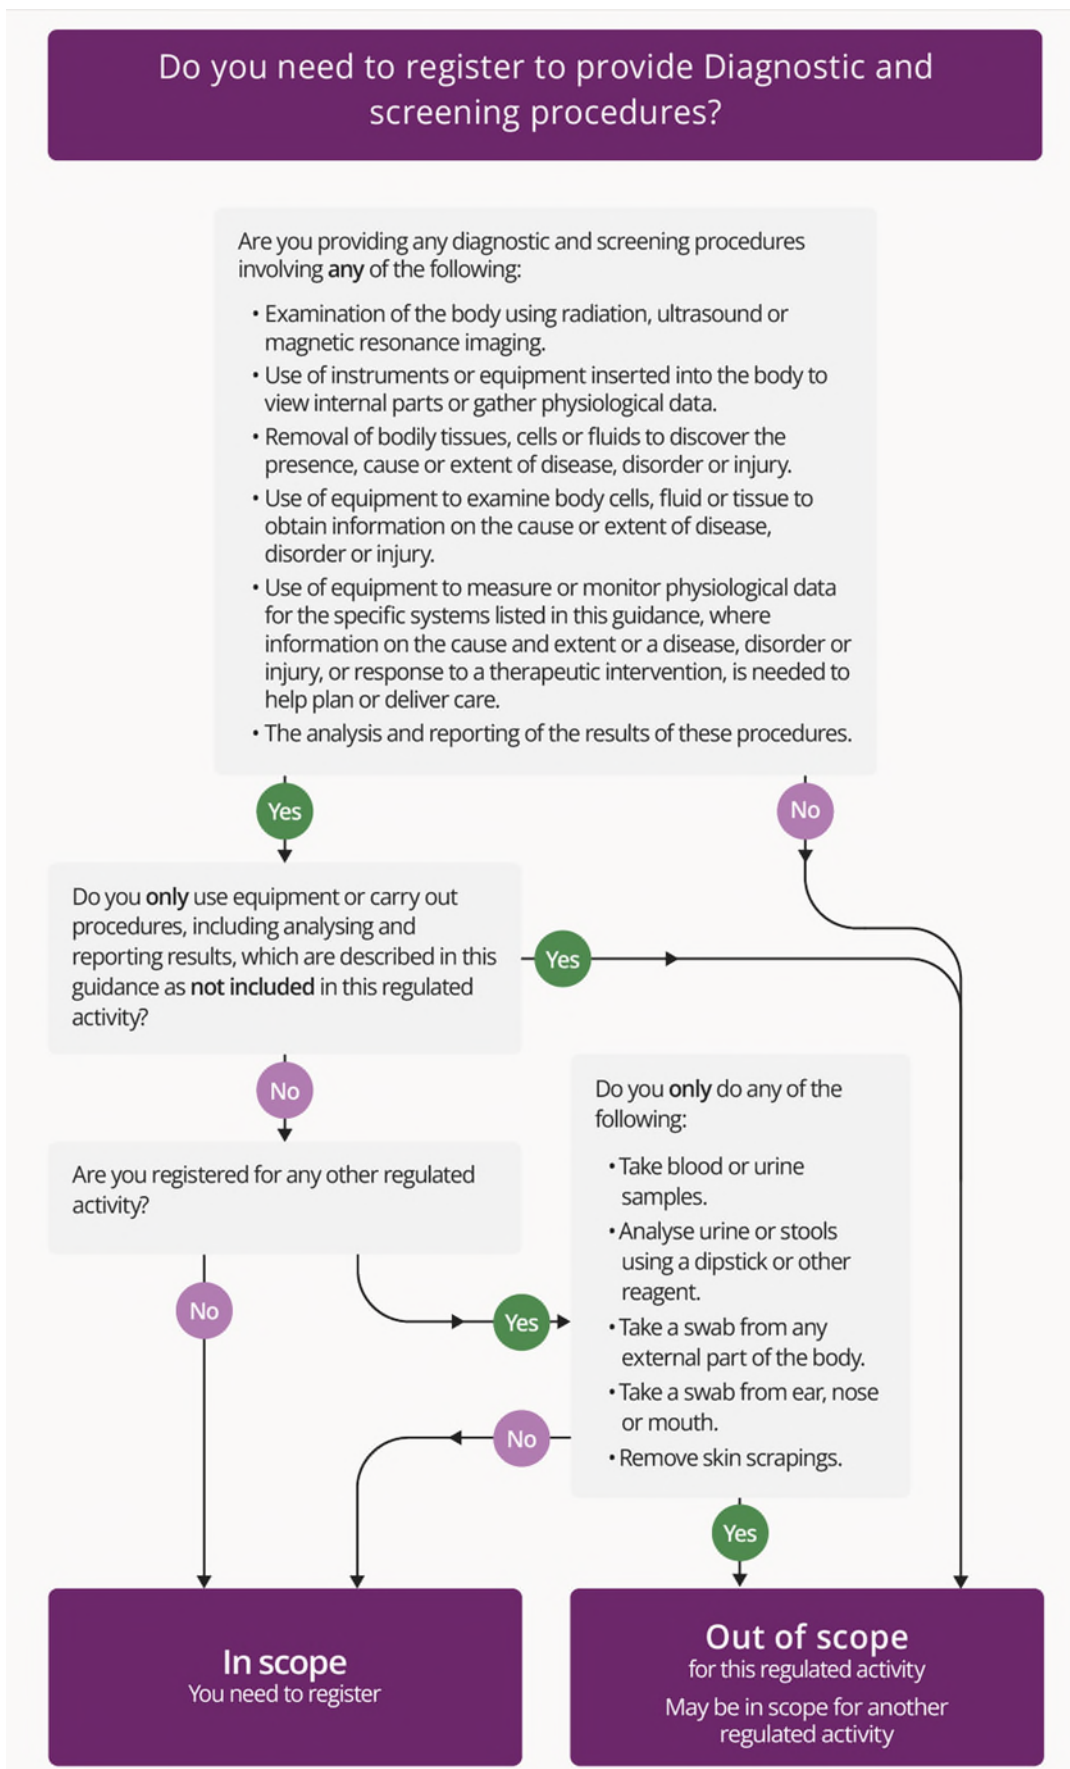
Do you need to register to provide Diagnostic and screening procedures?

Are you providing any diagnostic and screening procedures involving any of the following:

• Examination of the body using radiation, ultrasound or magnetic resonance imaging.
• Use of instruments or equipment inserted into the body to view internal parts or gather physiological data.
• Removal of bodily tissues, cells or fluids to discover the presence, cause or extent of disease, disorder or injury.
• Use of equipment to examine body cells, fluid or tissue to obtain information on the cause or extent of disease, disorder or injury.
• Use of equipment to measure or monitor physiological data for the specific systems listed in this guidance, where information on the cause and extent or a disease, disorder or injury, or response to a therapeutic intervention, is needed to help plan or deliver care.
• The analysis and reporting of the results of these procedures.

Yes

No

Do you only use equipment or carry out procedures, including analysing and reporting results, which are described in this guidance as not included in this regulated activity?

Yes

No

Are you registered for any other regulated activity?

No

Yes

Do you only do any of the following:

• Take blood or urine samples.
• Analyse urine or stools using a dipstick or other reagent.
• Take a swab from any external part of the body.
• Take a swab from ear, nose or mouth.
• Remove skin scrapings.

No

Yes

In scope
You need to register

Out of scope
for this regulated activity
May be in scope for another regulated activity